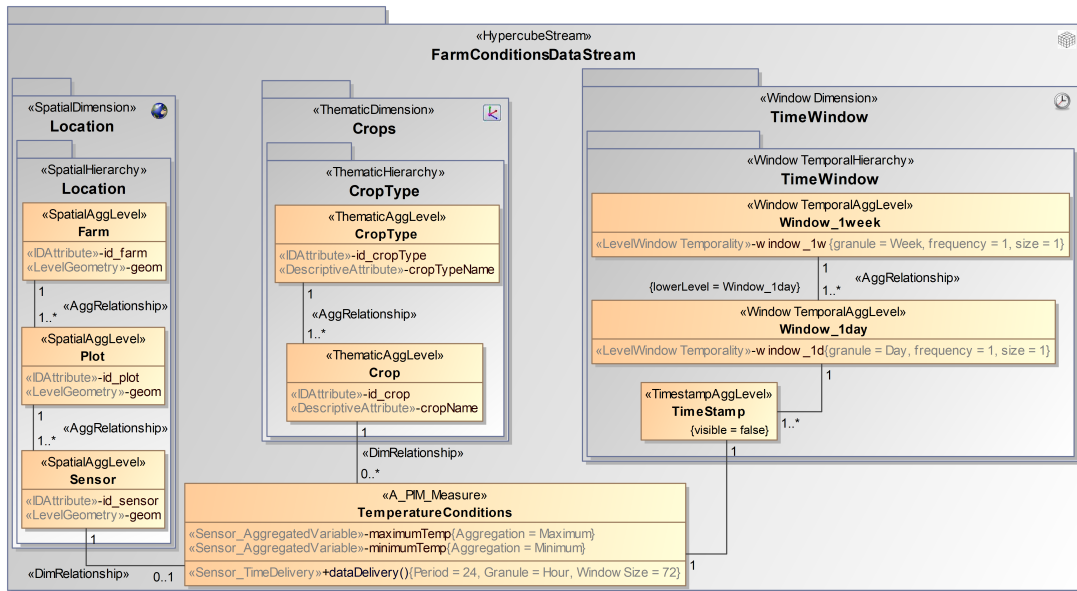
«HypercubeStream»
FarmConditionsDataStream

«SpatialDimension»
Location

«SpatialHierarchy»
Location

«SpatialAggLevel»
Farm
«IDAttribute»-id_farm
«LevelGeometry»-geom

1
«AggRelationship»
1..*

«SpatialAggLevel»
Plot
«IDAttribute»-id_plot
«LevelGeometry»-geom

1
«AggRelationship»
1..*

«SpatialAggLevel»
Sensor
«IDAttribute»-id_sensor
«LevelGeometry»-geom

«ThematicDimension»
Crops

«ThematicHierarchy»
CropType

«ThematicAggLevel»
CropType
«IDAttribute»-id_cropType
«DescriptiveAttribute»-cropTypeName

1
«AggRelationship»
1..*

«ThematicAggLevel»
Crop
«IDAttribute»-id_crop
«DescriptiveAttribute»-cropName

«Window Dimension»
TimeWindow

«Window TemporalHierarchy»
TimeWindow

«Window TemporalAggLevel»
Window_1week
«LevelWindow Temporality»-w indow _1w{granule = Week, frequency = 1, size = 1}

1
«AggRelationship»
{lowerLevel = Window_1day}
1..*

«Window TemporalAggLevel»
Window_1day
«LevelWindow Temporality»-w indow _1d{granule = Day, frequency = 1, size = 1}

1

«TimestampAggLevel»
TimeStamp
{visible = false}
1..*

1
«DimRelationship»
0..*

1

«A_PIM_Measure»
TemperatureConditions
«Sensor_AggregatedVariable»-maximumTemp{Aggregation = Maximum}
«Sensor_AggregatedVariable»-minimumTemp{Aggregation = Minimum}
«Sensor_TimeDelivery»+dataDelivery(){Period = 24, Granule = Hour, Window Size = 72}

1
«DimRelationship»
0..1
1